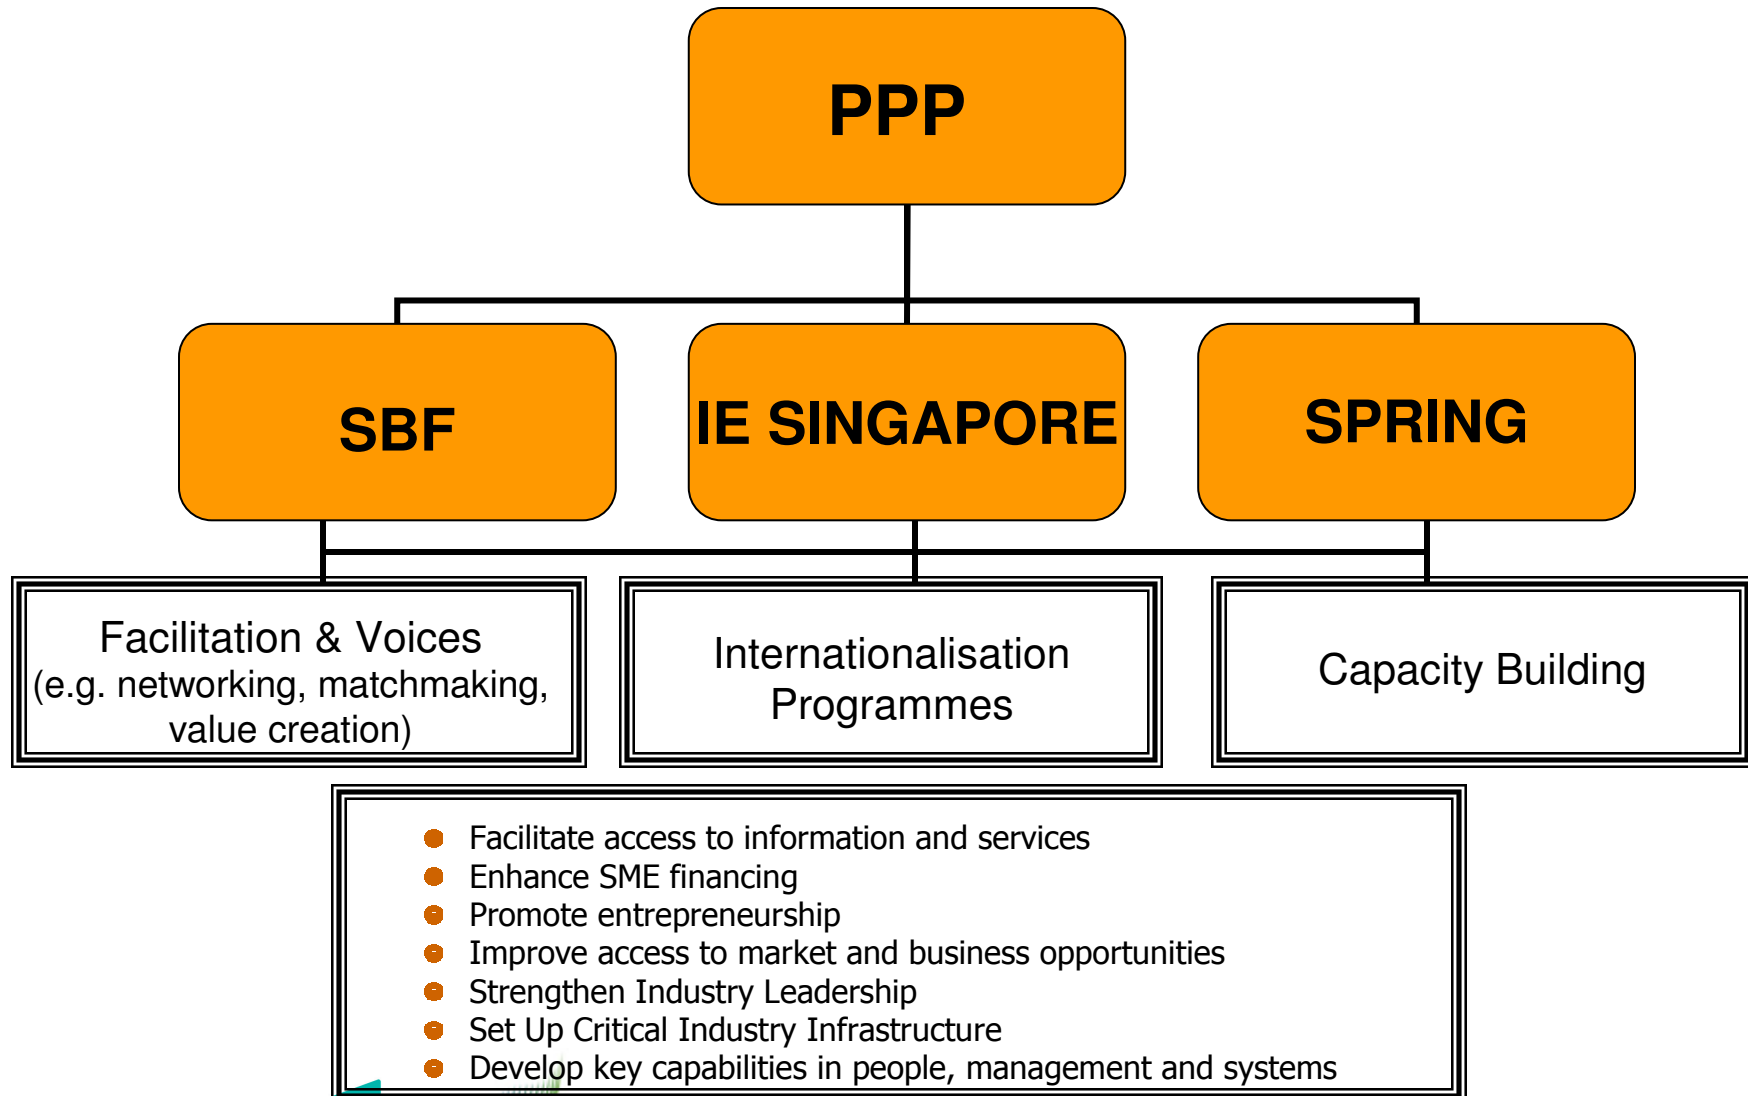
PPP

SBF

IE SINGAPORE

SPRING

Facilitation & Voices (e.g. networking, matchmaking, value creation)

Internationalisation Programmes

Capacity Building

- Facilitate access to information and services
- Enhance SME financing
- Promote entrepreneurship
- Improve access to market and business opportunities
- Strengthen Industry Leadership
- Set Up Critical Industry Infrastructure
- Develop key capabilities in people, management and systems